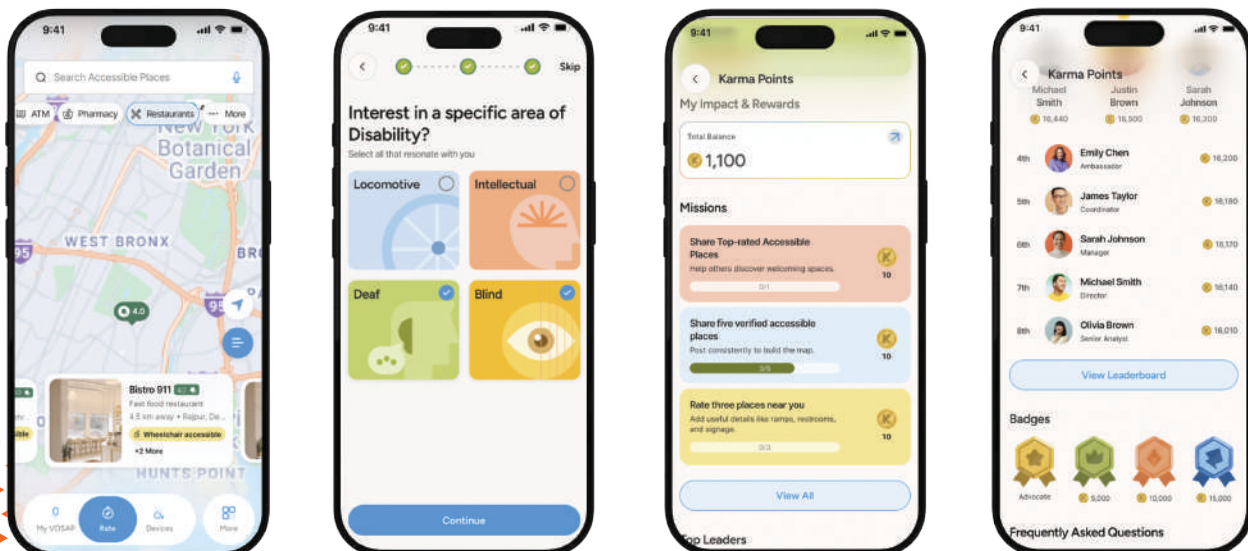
9:41

Search Accessible Places

ATM Pharmacy Restaurants More

New York Botanical Garden

WEST BRONX

95

4.0

Bistro 911

Fast food restaurant

4.5 km away • Rajpur, D...

Wheelchair accessible

+2 More

HUNTS POINT

My VOSAP Rate Devices More

9:41

Skip

Interest in a specific area of Disability?

Select all that resonate with you

Locomotive

Intellectual

Deaf

Blind

Continue

9:41

Karma Points

My Impact & Rewards

Total Balance

1,100

Missions

Share Top-rated Accessible Places

Help others discover welcoming spaces.

0/1

10

Share five verified accessible places

Post consistently to build the map.

3/5

10

Rate three places near you

Add useful details like ramps, restrooms, and signage.

0/3

10

View All

Top Leaders

9:41

Karma Points

Michael Smith 16,440

Justin Brown 16,500

Sarah Johnson 16,300

4th Emily Chen Ambassador 16,200

5th James Taylor Coordinator 16,180

6th Sarah Johnson Manager 16,170

7th Michael Smith Director 16,140

8th Olivia Brown Senior Analyst 16,010

View Leaderboard

Badges

Advocate 5,000 10,000 15,000

Frequently Asked Questions